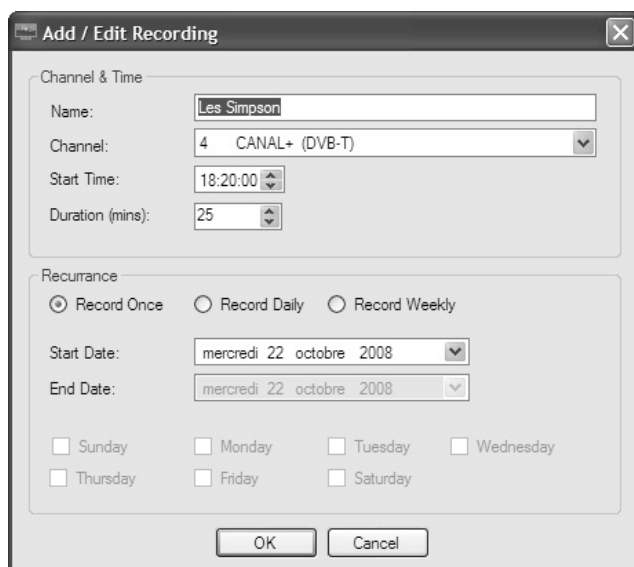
Add / Edit Recording

Channel & Time

Name: Les Simpson

Channel: 4 CANAL+ (DVB-T)

Start Time: 18:20:00

Duration (mins): 25

Recurrance

Record Once Record Daily Record Weekly

Start Date: mercredi 22 octobre 2008

End Date: mercredi 22 octobre 2008

Sunday Monday Tuesday Wednesday

Thursday Friday Saturday

OK Cancel